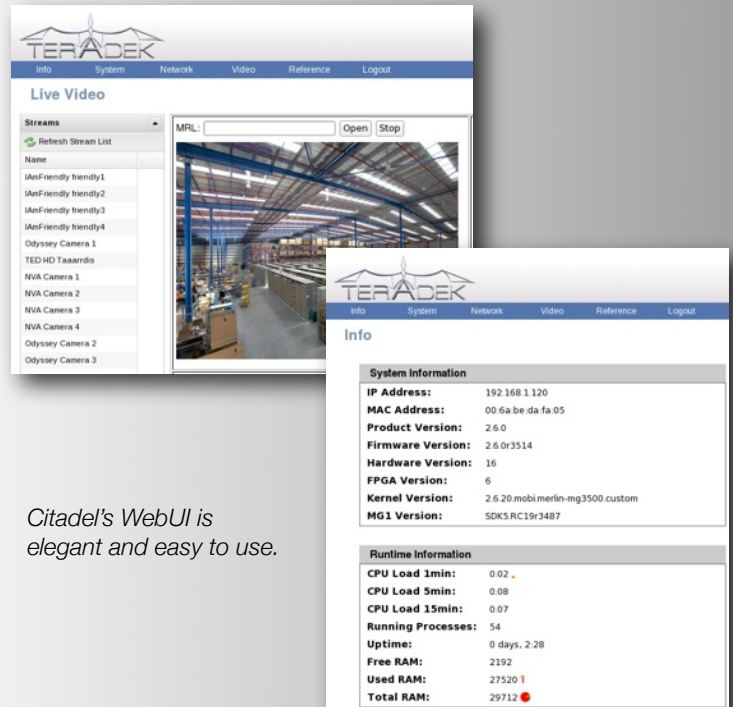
TERADEK

Info System Network Video Reference Logout

Live Video

Streams

Refresh Stream List

Name

IAmFriendly friendly1
IAmFriendly friendly2
IAmFriendly friendly3
IAmFriendly friendly4
Odyssey Camera 1
TED HD Taaarrdis
NVA Camera 1
NVA Camera 2
NVA Camera 3
NVA Camera 4
Odyssey Camera 2
Odyssey Camera 3

MRL: Open Stop

TERADEK

Info System Network Video Reference Logout

Info

System Information

| | |
|---|---|
| IP Address: | 192.168.1.120 |
| MAC Address: | 00:6a:be:da:fa:05 |
| Product Version: | 2.6.0 |
| Firmware Version: | 2.6.0r3514 |
| Hardware Version: | 16 |
| FPGA Version: | 6 |
| Kernel Version: | 2.6.20.mobi.merlin-mg3500.custom |
| MG1 Version: | SDK5.RC19r3487 |

Runtime Information

| | |
|---|---|
| CPU Load 1min: | 0.02 |
| CPU Load 5min: | 0.08 |
| CPU Load 15min: | 0.07 |
| Running Processes: | 54 |
| Uptime: | 0 days, 2:28 |
| Free RAM: | 2192 |
| Used RAM: | 27520 |
| Total RAM: | 29712 |

Citadel's WebUI is elegant and easy to use.